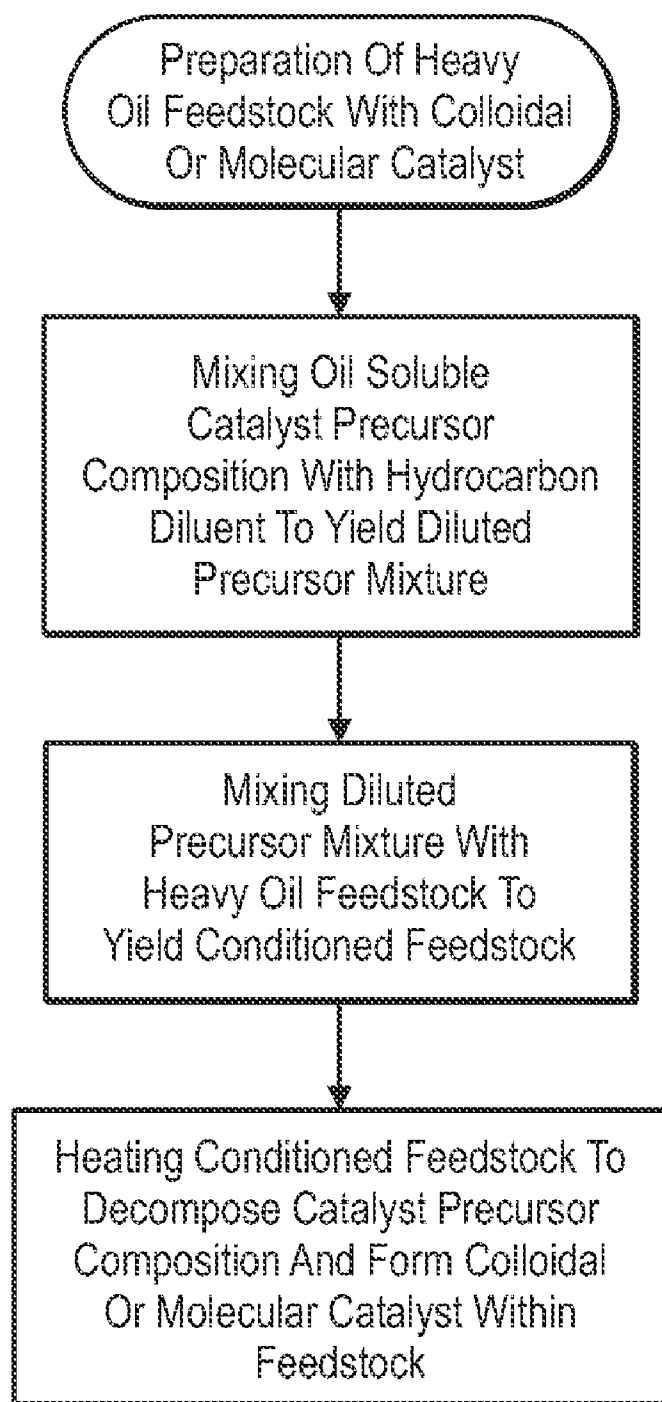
Preparation Of Heavy Oil Feedstock With Colloidal Or Molecular Catalyst

Mixing Oil Soluble Catalyst Precursor Composition With Hydrocarbon Diluent To Yield Diluted Precursor Mixture

Mixing Diluted Precursor Mixture With Heavy Oil Feedstock To Yield Conditioned Feedstock

Heating Conditioned Feedstock To Decompose Catalyst Precursor Composition And Form Colloidal Or Molecular Catalyst Within Feedstock